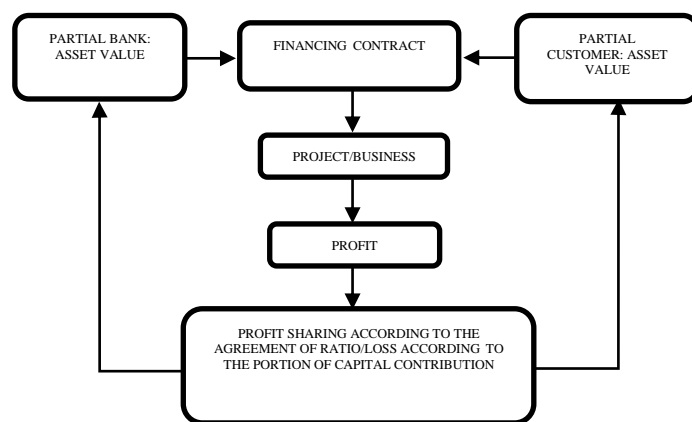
PARTIAL BANK: ASSET VALUE

FINANCING CONTRACT

PARTIAL CUSTOMER: ASSET VALUE

PROJECT/BUSINESS

PROFIT

PROFIT SHARING ACCORDING TO THE AGREEMENT OF RATIO/LOSS ACCORDING TO THE PORTION OF CAPITAL CONTRIBUTION